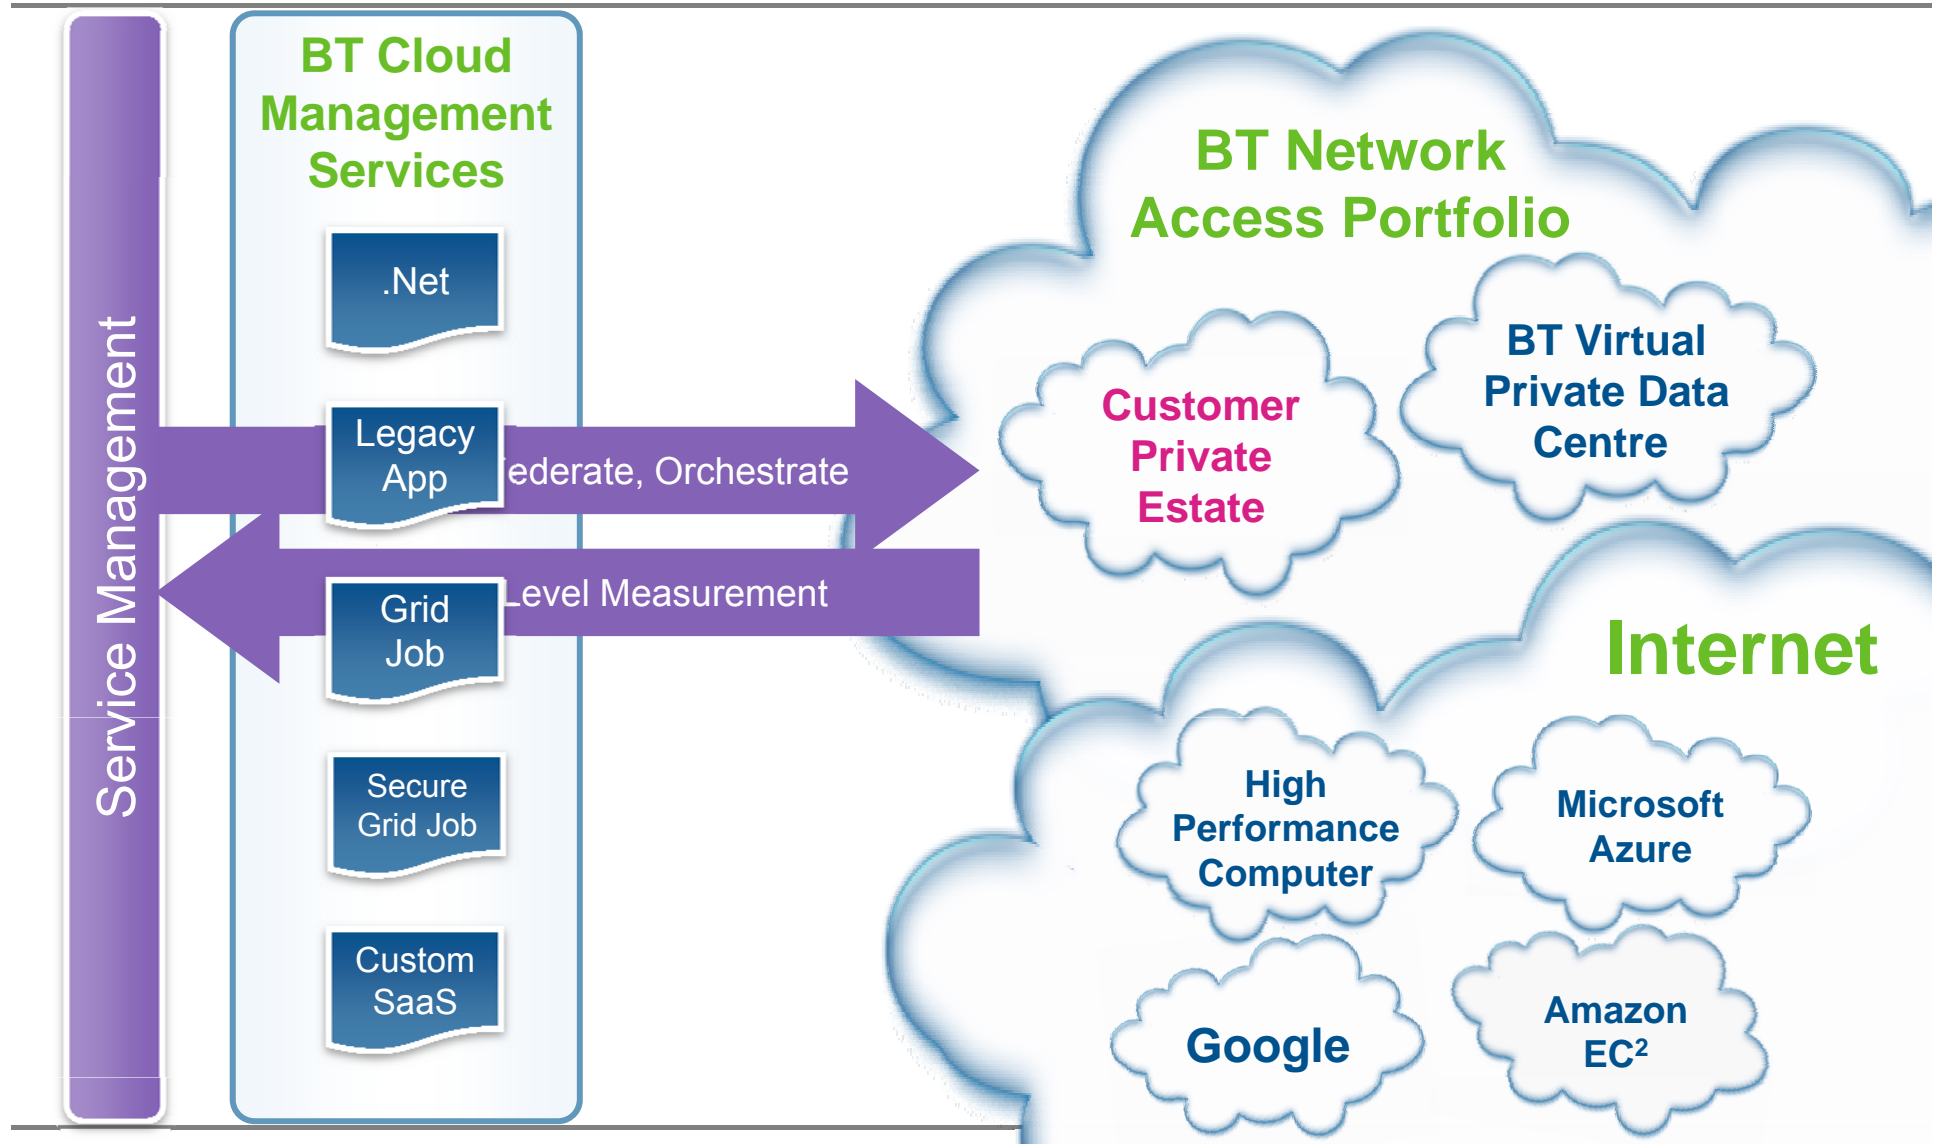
Service Management

BT Cloud Management Services

.Net

Legacy App

Grid Job

Secure Grid Job

Custom SaaS

ederate, Orchestrate

Level Measurement

BT Network Access Portfolio

Customer Private Estate

BT Virtual Private Data Centre

Internet

High Performance Computer

Microsoft Azure

Google

Amazon EC$^2$